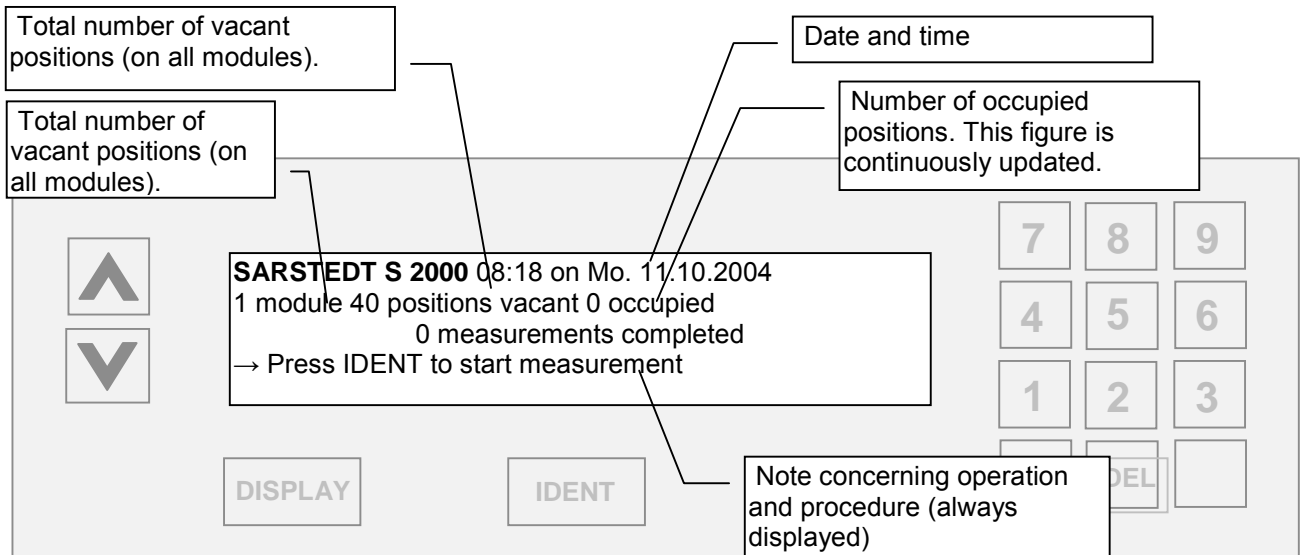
Total number of vacant positions (on all modules).

Total number of vacant positions (on all modules).

Date and time

Number of occupied positions. This figure is continuously updated.

7 8 9

4 5 6

1 2 3

**SARSTEDT S 2000** 08:18 on Mo. 11.10.2004
1 module 40 positions vacant 0 occupied
0 measurements completed
→ Press IDENT to start measurement

DISPLAY

IDENT

Note concerning operation and procedure (always displayed)

DEL